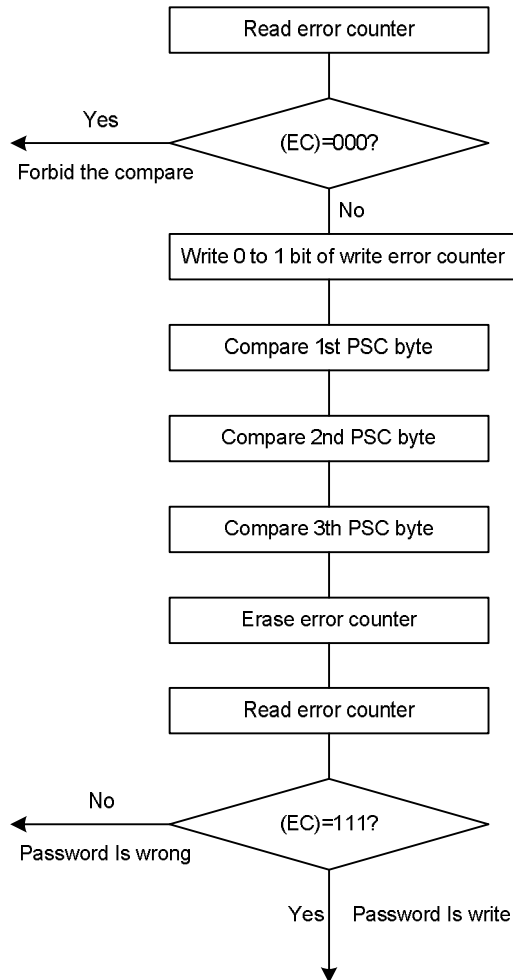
Read error counter

Yes

(EC)=000?

Forbid the compare

No

Write 0 to 1 bit of write error counter

Compare 1st PSC byte

Compare 2nd PSC byte

Compare 3th PSC byte

Erase error counter

Read error counter

No

(EC)=111?

Password Is wrong

Yes

Password Is write